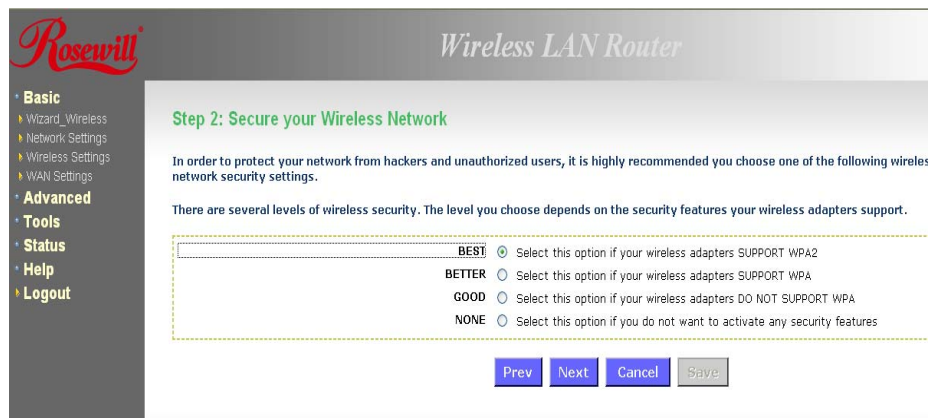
Rosewill

Wireless LAN Router

Basic
Wizard_Wireless
Network Settings
Wireless Settings
WAN Settings
Advanced
Tools
Status
Help
Logout

Step 2: Secure your Wireless Network

In order to protect your network from hackers and unauthorized users, it is highly recommended you choose one of the following wireles network security settings.

There are several levels of wireless security. The level you choose depends on the security features your wireless adapters support.

| | |
|---|---|
| BEST | Select this option if your wireless adapters SUPPORT WPA2 |
| BETTER | Select this option if your wireless adapters SUPPORT WPA |
| GOOD | Select this option if your wireless adapters DO NOT SUPPORT WPA |
| NONE | Select this option if you do not want to activate any security features |

Prev Next Cancel Save